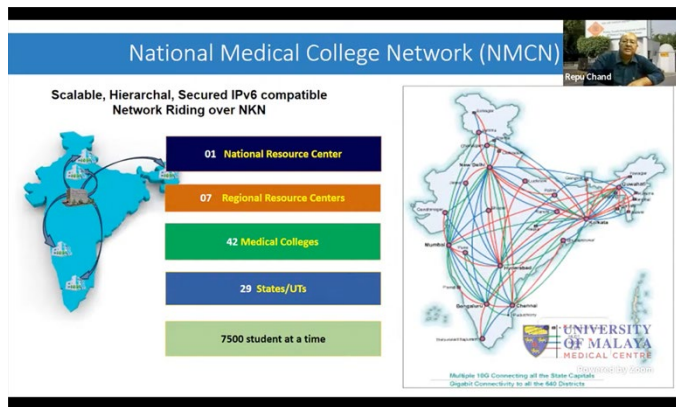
National Medical College Network (NMCN)

Repu Chand

Scalable, Hierarchal, Secured IPv6 compatible Network Riding over NKN

01 National Resource Center

07 Regional Resource Centers

42 Medical Colleges

29 States/UTs

7500 student at a time

New Delhi

Mumbai

Kolkata

Chennai

Bangalore

UNIVERSITY OF MALAYA MEDICAL CENTRE

Multiple 10G Connecting all the State Capitals
Gigabit Connectivity to all the 640 Districts